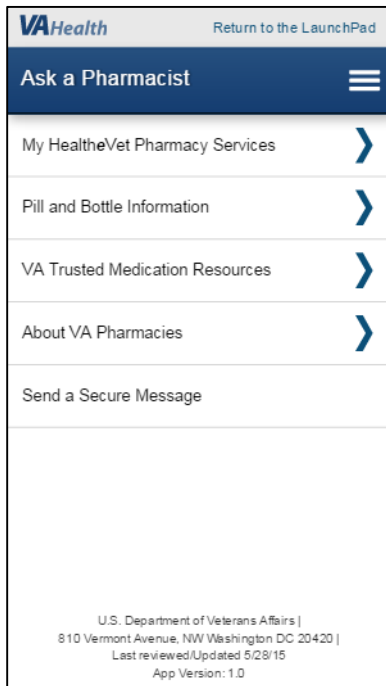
VAHealth Return to the LaunchPad

Ask a Pharmacist

My HealtheVet Pharmacy Services

Pill and Bottle Information

VA Trusted Medication Resources

About VA Pharmacies

Send a Secure Message

U.S. Department of Veterans Affairs | 810 Vermont Avenue, NW Washington DC 20420 | Last reviewed/Updated 5/28/15 App Version: 1.0